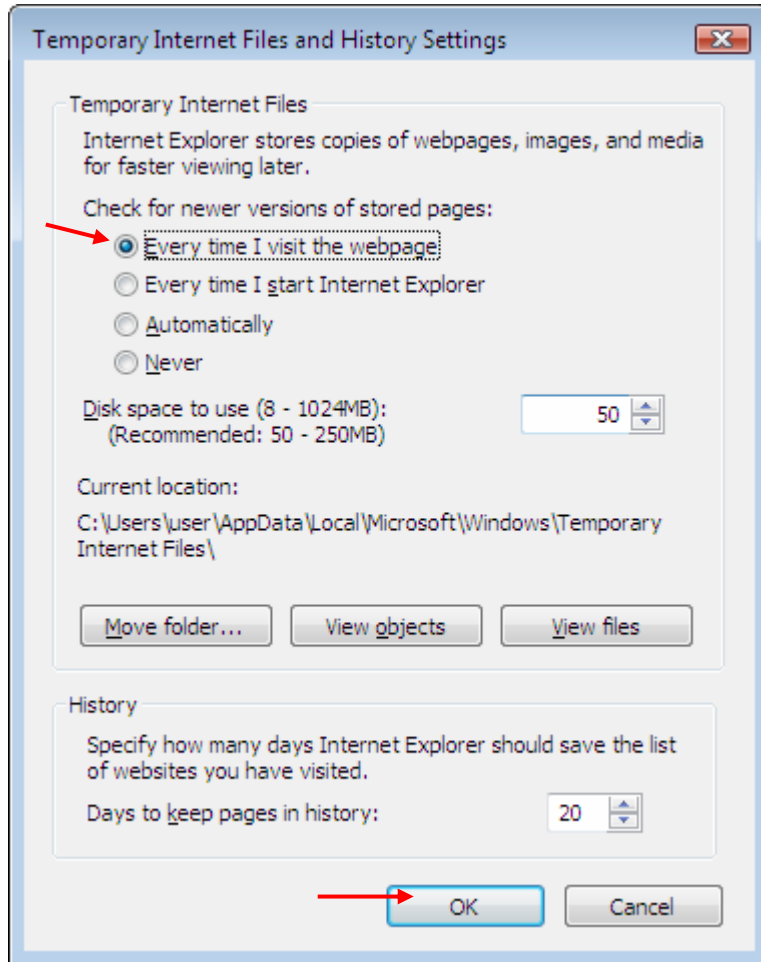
Temporary Internet Files and History Settings

Temporary Internet Files

Internet Explorer stores copies of webpages, images, and media for faster viewing later.

Check for newer versions of stored pages:

Every time I visit the webpage

Every time I start Internet Explorer

Automatically

Never

Disk space to use (8 - 1024MB):
(Recommended: 50 - 250MB)

50

Current location:

C:\Users\user\AppData\Local\Microsoft\Windows\Temporary Internet Files\

Move folder...

View objects

View files

History

Specify how many days Internet Explorer should save the list of websites you have visited.

Days to keep pages in history:

20

OK

Cancel